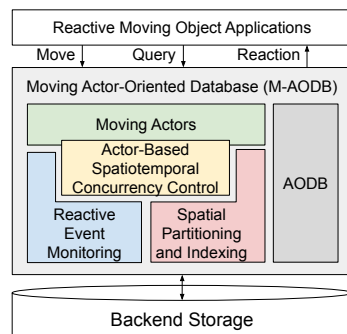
Reactive Moving Object Applications

Move

Query

Reaction

Moving Actor-Oriented Database (M-AODB)

Moving Actors

Actor-Based Spatiotemporal Concurrency Control

AODB

Reactive Event Monitoring

Spatial Partitioning and Indexing

Backend Storage